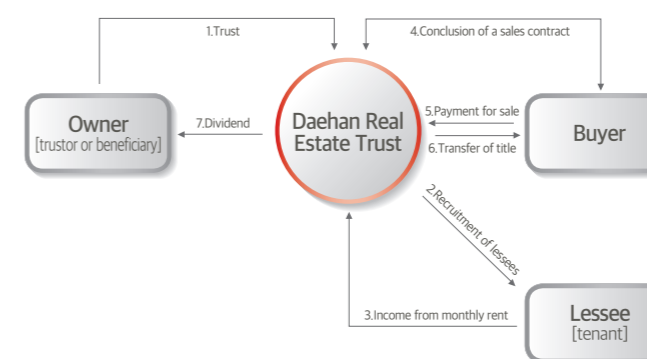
1.Trust

4.Conclusion of a sales contract

Owner
[trustor or beneficiary]

7.Dividend

Daehan Real Estate Trust

5.Payment for sale

6.Transfer of title

Buyer

2.Recruitment of lessees

3.Income from monthly rent

Lessee
[tenant]